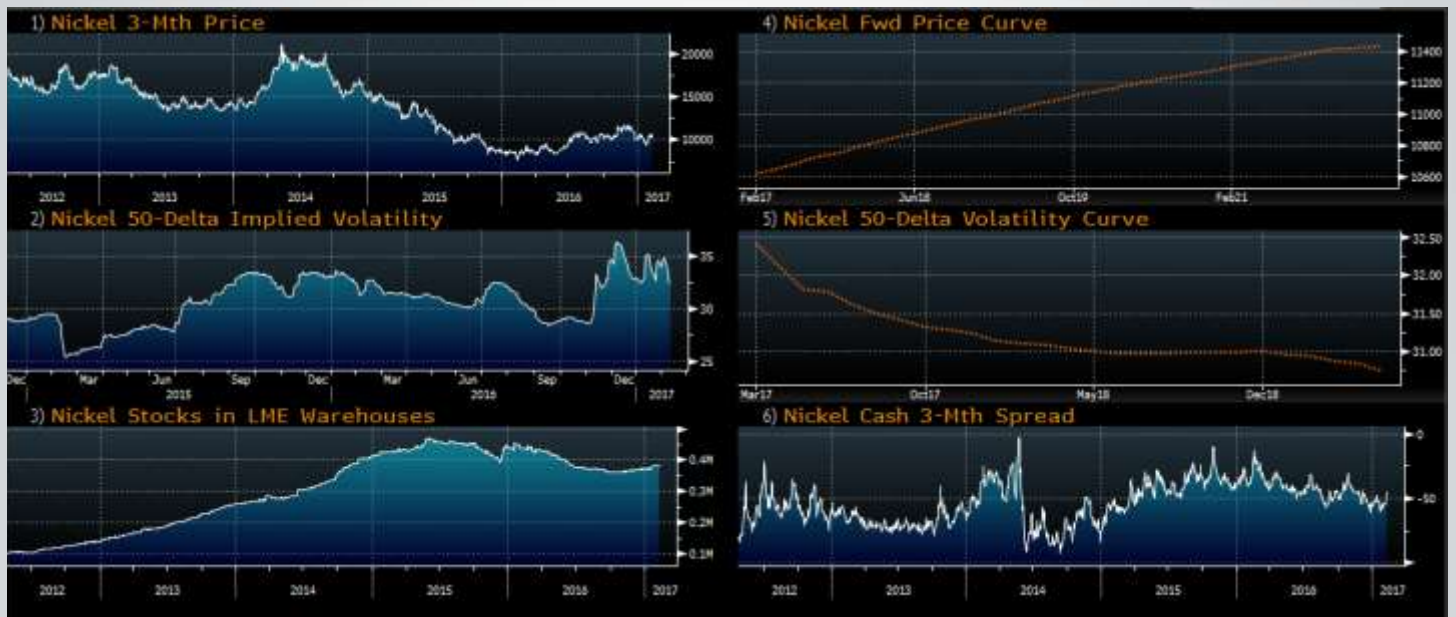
1) Nickel 3-Mth Price

20000
15000
10000

2012 2013 2014 2015 2016 2017

4) Nickel Fwd Price Curve

11400
11200
11000
10800
10600

Feb17 Jun18 Oct19 Feb21

2) Nickel 50-Delta Implied Volatility

35
30
25

Dec Mar Jun Sep Dec Mar Jun Sep Dec
2015 2016 2017

5) Nickel 50-Delta Volatility Curve

32.50
32.00
31.50
31.00

Mar17 Oct17 May18 Dec18

3) Nickel Stocks in LME Warehouses

0.4M
0.3M
0.2M
0.1M

2012 2013 2014 2015 2016 2017

6) Nickel Cash 3-Mth Spread

0
-50

2012 2013 2014 2015 2016 2017